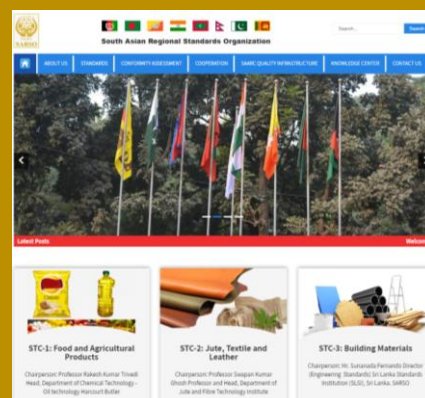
SARSO

South Asian Regional Standards Organization

Search...

Search

ABOUT US

STANDARDS

CONFORMITY ASSESSMENT

COOPERATION

SAARC QUALITY INFRASTRUCTURE

KNOWLEDGE CENTER

CONTACT US

Latest Posts

Welcom

STC-1: Food and Agricultural Products

Chairperson: Professor Rakesh Kumar Trivedi Head, Department of Chemical Technology - Oil technology Harcourt Butler

STC-2: Jute, Textile and Leather

Chairperson: Professor Swapan Kumar Ghosh Professor and Head, Department of Jute and Fibre Technology Institute

STC-3: Building Materials

Chairperson: Mr. Sunanada Fernando Director (Engineering Standards) Sri Lanka Standards Institution (SLSI), Sri Lanka, SARSO